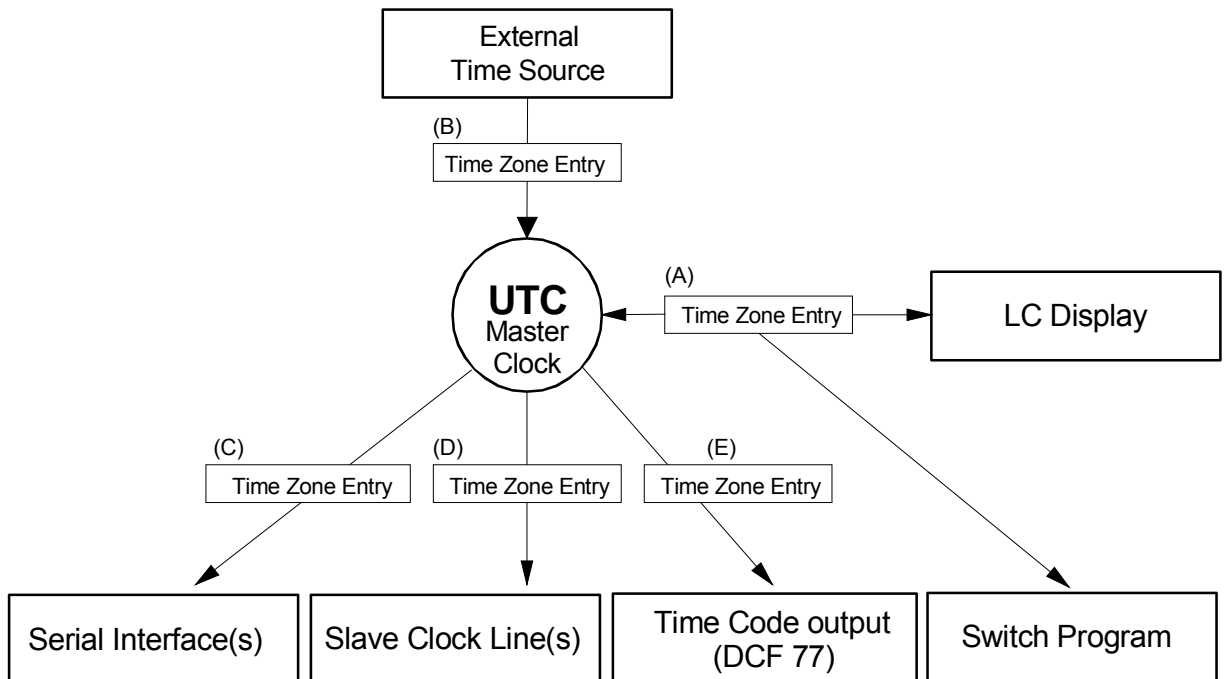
External Time Source

(B)
Time Zone Entry

UTC
Master Clock

(A)
Time Zone Entry

LC Display

(C)
Time Zone Entry

(D)
Time Zone Entry

(E)
Time Zone Entry

Serial Interface(s)

Slave Clock Line(s)

Time Code output (DCF 77)

Switch Program